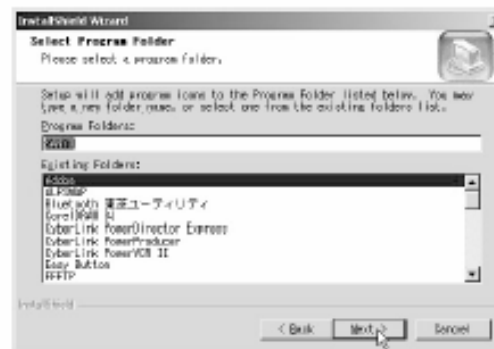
InstallShield Wizard

Select Program Folder

Please select a program folder.

Setup will add program icons to the Program Folder listed below. You may type a new folder name, or select one from the existing folders list.

Program Folders:

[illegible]

Existing Folders:

Adobe
ALPSMAP
Bluetooth 東芝ユーティリティ
CorelDRAW 11
CyberLink PowerDirector Express
CyberLink PowerProducer
CyberLink PowerVCR II
Easy Button
FFFTP

InstallShield

< Back

Next >

Cancel